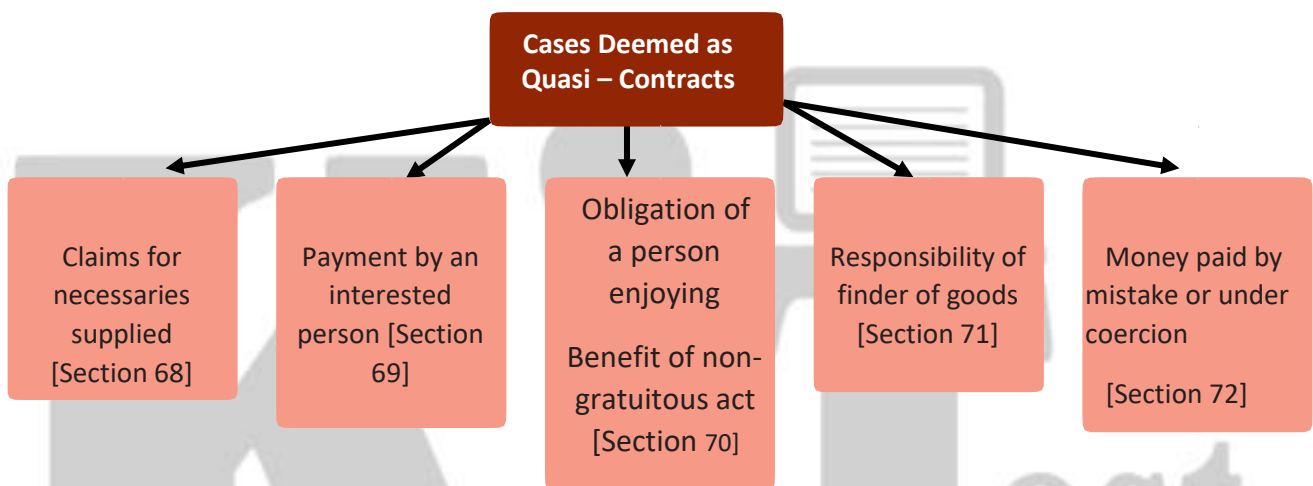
Cases Deemed as Quasi – Contracts

Claims for necessaries supplied [Section 68]

Payment by an interested person [Section 69]

Obligation of a person enjoying

Benefit of non-gratuitous act [Section 70]

Responsibility of finder of goods [Section 71]

Money paid by mistake or under coercion

[Section 72]